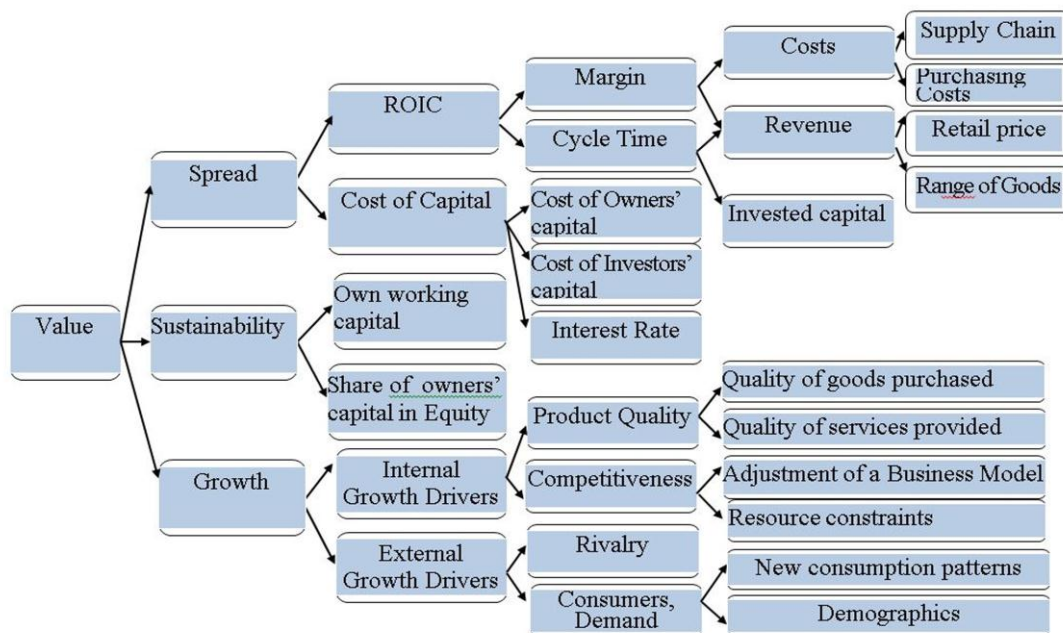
Value

Spread

Sustainability

Growth

ROIC

Cost of Capital

Own working capital

Share of owners' capital in Equity

Internal Growth Drivers

External Growth Drivers

Margin

Cycle Time

Cost of Owners' capital

Cost of Investors' capital

Interest Rate

Product Quality

Competitiveness

Rivalry

Consumers, Demand

Costs

Revenue

Invested capital

Supply Chain

Purchasing Costs

Retail price

Range of Goods

Quality of goods purchased

Quality of services provided

Adjustment of a Business Model

Resource constraints

New consumption patterns

Demographics